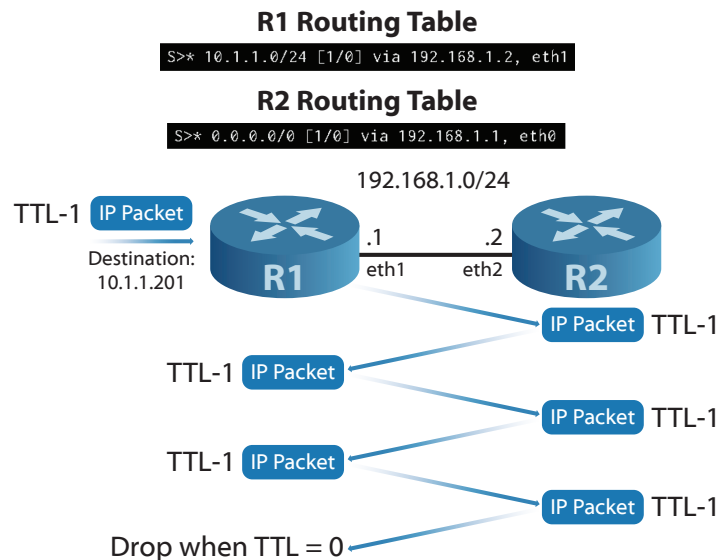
R1 Routing Table

S>* 10.1.1.0/24 [1/0] via 192.168.1.2, eth1

R2 Routing Table

S>* 0.0.0.0/0 [1/0] via 192.168.1.1, eth0

192.168.1.0/24

TTL-1 IP Packet

Destination: 10.1.1.201

.1

.2

R1

eth1

eth2

R2

IP Packet TTL-1

TTL-1 IP Packet

IP Packet TTL-1

TTL-1 IP Packet

IP Packet TTL-1

Drop when TTL = 0